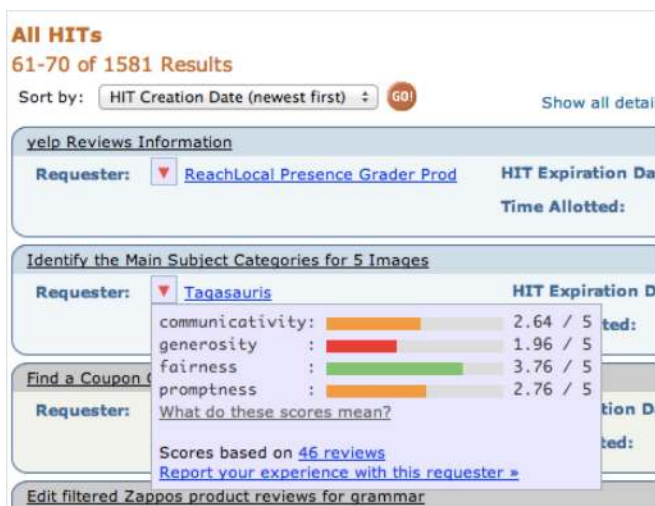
All HITs
61-70 of 1581 Results

Sort by: HIT Creation Date (newest first) GO!

Show all detai

yelp Reviews Information

Requester: ReachLocal Presence Grader Prod

HIT Expiration Da

Time Allotted:

Identify the Main Subject Categories for 5 Images

Requester: Tagasauris

HIT Expiration D

communicativity: 2.64 / 5
generosity : 1.96 / 5
fairness : 3.76 / 5
promptness : 2.76 / 5
What do these scores mean?

Scores based on 46 reviews
Report your experience with this requester »

ted:

Find a Coupon C

Requester:

tion D

ted:

Edit filtered Zappos product reviews for grammar